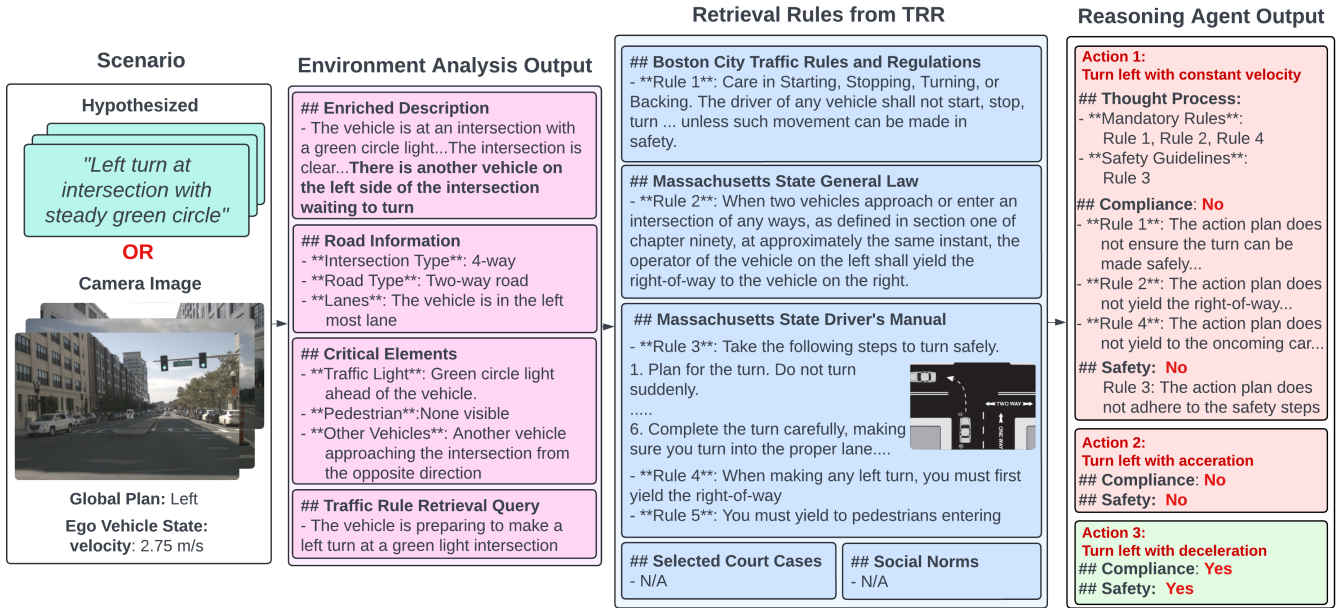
Scenario

Hypothesized

"Left turn at intersection with steady green circle"

OR

Camera Image

Global Plan: Left

Ego Vehicle State: velocity: 2.75 m/s

Environment Analysis Output

## Enriched Description
- The vehicle is at an intersection with a green circle light...The intersection is clear...There is another vehicle on the left side of the intersection waiting to turn

## Road Information
- **Intersection Type**: 4-way
- **Road Type**: Two-way road
- **Lanes**: The vehicle is in the left most lane

## Critical Elements
- **Traffic Light**: Green circle light ahead of the vehicle.
- **Pedestrian**:None visible
- **Other Vehicles**: Another vehicle approaching the intersection from the opposite direction

## Traffic Rule Retrieval Query
- The vehicle is preparing to make a left turn at a green light intersection

Retrieval Rules from TRR

## Boston City Traffic Rules and Regulations
- **Rule 1**: Care in Starting, Stopping, Turning, or Backing. The driver of any vehicle shall not start, stop, turn ... unless such movement can be made in safety.

## Massachusetts State General Law
- **Rule 2**: When two vehicles approach or enter an intersection of any ways, as defined in section one of chapter ninety, at approximately the same instant, the operator of the vehicle on the left shall yield the right-of-way to the vehicle on the right.

## Massachusetts State Driver's Manual
- **Rule 3**: Take the following steps to turn safely.
1. Plan for the turn. Do not turn suddenly.
.....
6. Complete the turn carefully, making sure you turn into the proper lane....
TWO WAY
ONE WAY
- **Rule 4**: When making any left turn, you must first yield the right-of-way
- **Rule 5**: You must yield to pedestrians entering

## Selected Court Cases
- N/A

## Social Norms
- N/A

Reasoning Agent Output

Action 1:
Turn left with constant velocity
## Thought Process:
- **Mandatory Rules**:
Rule 1, Rule 2, Rule 4
- **Safety Guidelines**:
Rule 3
## Compliance: No
- **Rule 1**: The action plan does not ensure the turn can be made safely...
- **Rule 2**: The action plan does not yield the right-of-way...
- **Rule 4**: The action plan does not yield to the oncoming car...
## Safety: No
Rule 3: The action plan does not adhere to the safety steps

Action 2:
Turn left with acceration
## Compliance: No
## Safety: No

Action 3:
Turn left with deceleration
## Compliance: Yes
## Safety: Yes